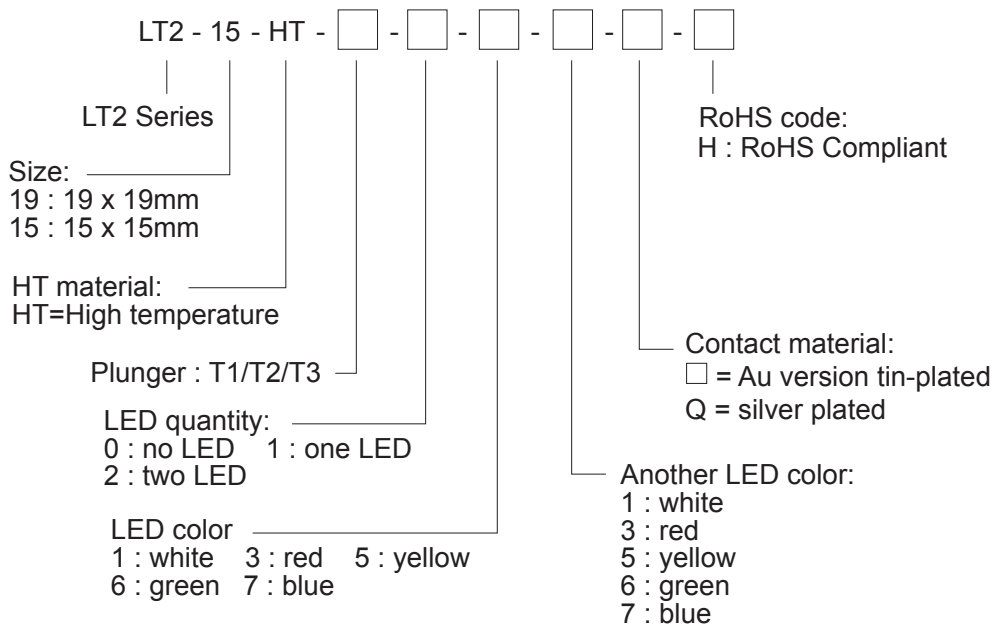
LT2 - 15 - HT - □ - □ - □ - □ - □ - □

LT2 Series

RoHS code:
H : RoHS Compliant

Size:
19 : 19 x 19mm
15 : 15 x 15mm

HT material:
HT=High temperature

Contact material:
□ = Au version tin-plated
Q = silver plated

Plunger : T1/T2/T3

LED quantity:
0 : no LED 1 : one LED
2 : two LED

Another LED color:
1 : white
3 : red
5 : yellow
6 : green
7 : blue

LED color
1 : white 3 : red 5 : yellow
6 : green 7 : blue